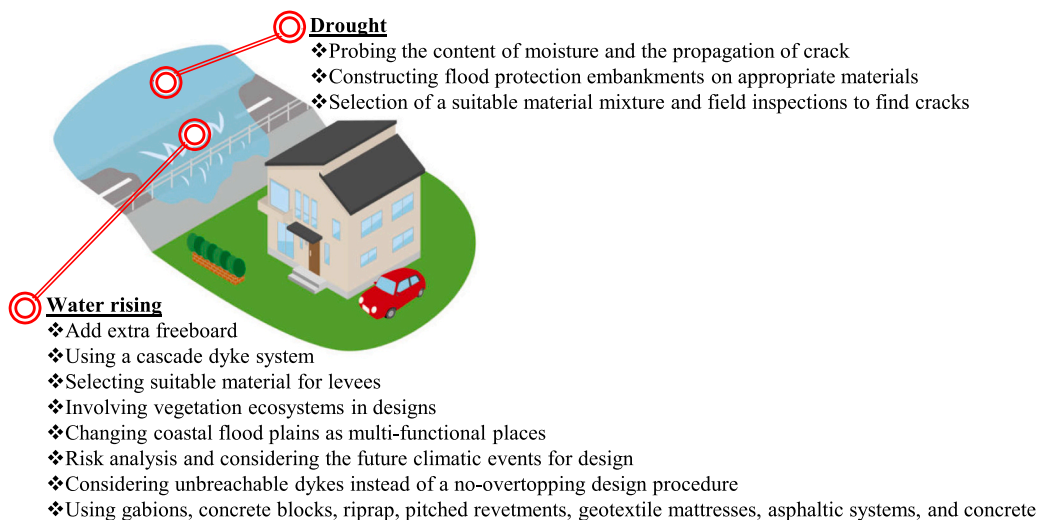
Drought

❖Probing the content of moisture and the propagation of crack
❖Constructing flood protection embankments on appropriate materials
❖Selection of a suitable material mixture and field inspections to find cracks

Water rising

❖Add extra freeboard
❖Using a cascade dyke system
❖Selecting suitable material for levees
❖Involving vegetation ecosystems in designs
❖Changing coastal flood plains as multi-functional places
❖Risk analysis and considering the future climatic events for design
❖Considering unbreachable dykes instead of a no-overtopping design procedure
❖Using gabions, concrete blocks, riprap, pitched revetments, geotextile mattresses, asphaltic systems, and concrete